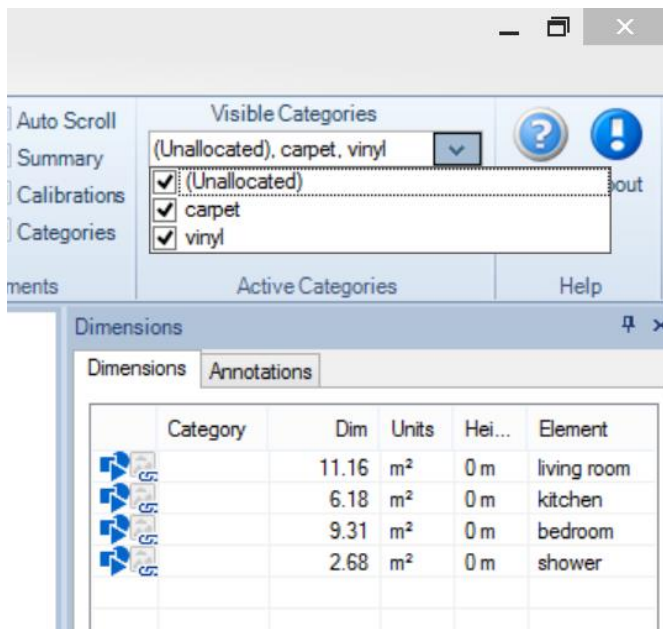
Auto Scroll
Summary
Calibrations
Categories
ments

Visible Categories
(Unallocated), carpet, vinyl
(Unallocated)
carpet
vinyl
Active Categories

out
Help

Dimensions

Dimensions | Annotations

| | Category | Dim | Units | Hei... | Element |
|---|---|---|---|---|---|
| | | 11.16 | m² | 0 m | living room |
| | | 6.18 | m² | 0 m | kitchen |
| | | 9.31 | m² | 0 m | bedroom |
| | | 2.68 | m² | 0 m | shower |